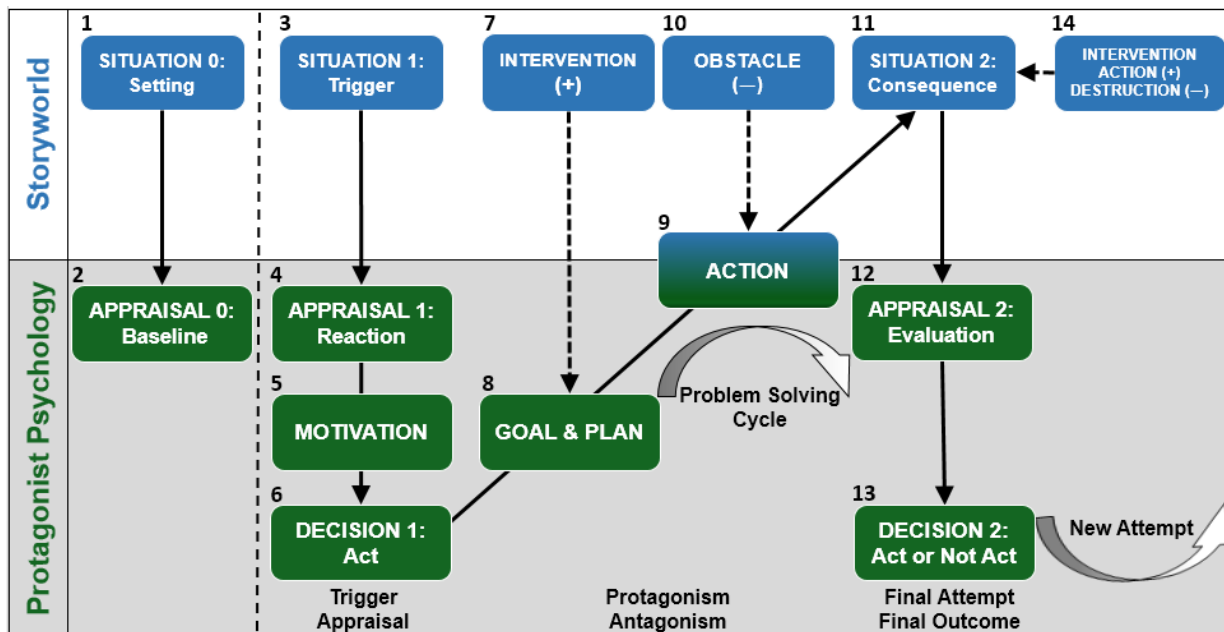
Storyworld

1
SITUATION 0: Setting

3
SITUATION 1: Trigger

7
INTERVENTION (+)

10
OBSTACLE (–)

11
SITUATION 2: Consequence

14
INTERVENTION ACTION (+) DESTRUCTION (–)

9
ACTION

Protagonist Psychology

2
APPRAISAL 0: Baseline

4
APPRAISAL 1: Reaction

5
MOTIVATION

6
DECISION 1: Act

8
GOAL & PLAN

Problem Solving Cycle

12
APPRAISAL 2: Evaluation

13
DECISION 2: Act or Not Act

New Attempt

Trigger
Appraisal

Protagonism
Antagonism

Final Attempt
Final Outcome